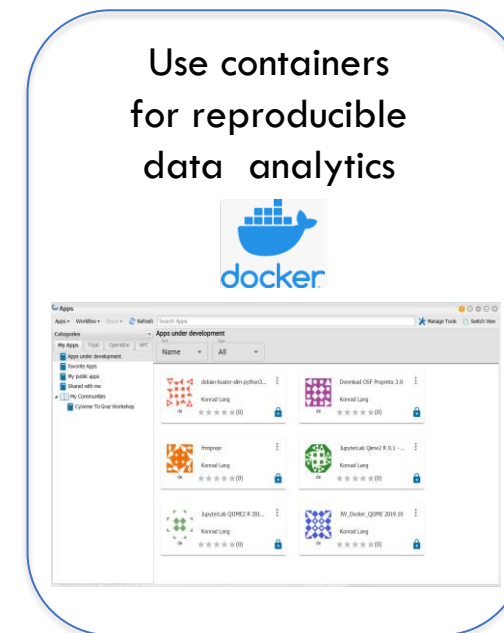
Use containers for reproducible data analytics

docker

Apps

Apps ▾ Workflow ▾ Share ▾ Refresh Search Apps

Manage Tools Switch View

Categories

My Apps Topic Operation HPC

Apps under development

Favorite Apps

My public apps

Shared with me

My Communities

CyVerse TU Graz Workshop

Apps under development

Sort Type

Name ▾ All ▾

debian-buster-slim-python3...

Konrad Lang

(0)

Download OSF Projects 3.0

Konrad Lang

(0)

fmriprep

Konrad Lang

(0)

JupyterLab Qiime2 R 0.1 - ...

Konrad Lang

(0)

JupyterLab QIIME2 R 201...

Konrad Lang

(0)

JW_Docker_QIIME 2019.10

Konrad Lang

(0)